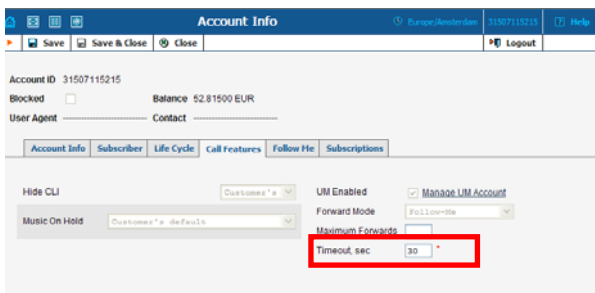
Account Info

Europe/Amsterdam

31507115215

Help

Save

Save & Close

Close

Logout

Account ID 31507115215

Blocked

Balance 52.81500 EUR

User Agent ----------------------------

Contact ----------------------------

| Account Info | Subscriber | Life Cycle | Call Features | Follow Me | Subscriptions |
|---|---|---|---|---|---|

Hide CLI

Customer's

Music On Hold

Customer's default

UM Enabled

Manage UM Account

Forward Mode

Follow-Me

Maximum Forwards

Timeout, sec

30

*